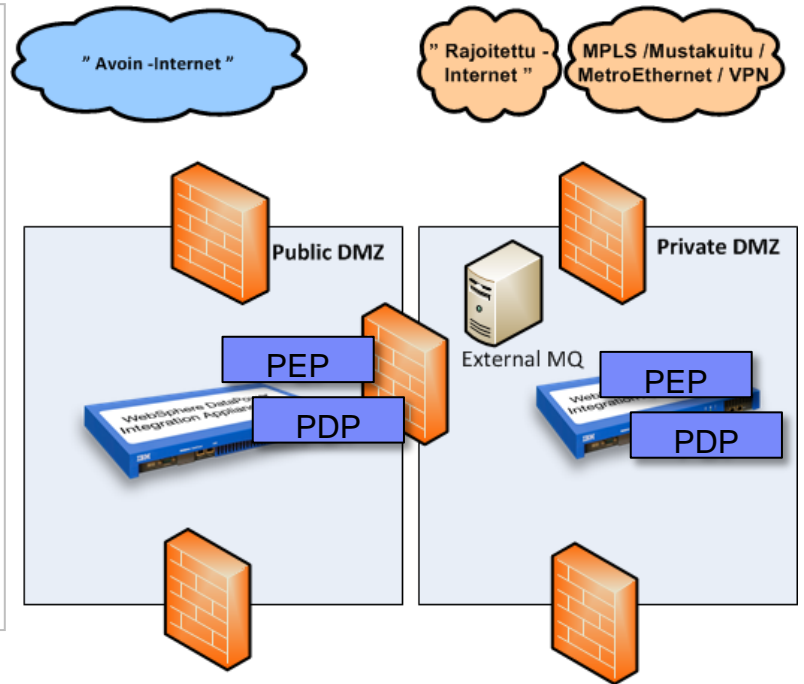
" Avoin -Internet "

" Rajoitettu - Internet "

MPLS /Mustakuitu / MetroEthernet / VPN

Public DMZ

Private DMZ

External MQ

PEP

PDP

WebSphere DataPo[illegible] Integration Applia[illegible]

IBM

PEP

PDP

Web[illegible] Integration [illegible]

IBM